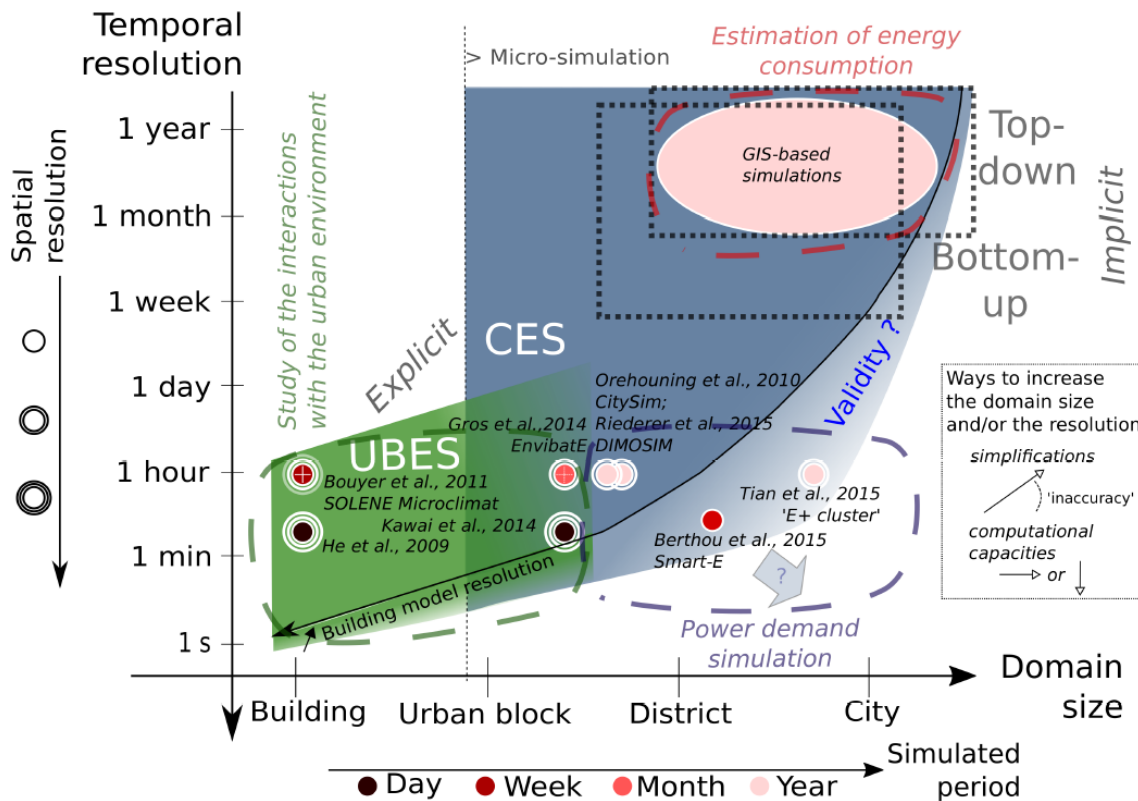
Temporal resolution

Spatial resolution

> Micro-simulation

Estimation of energy consumption

1 year

1 month

1 week

1 day

1 hour

1 min

1 s

GIS-based simulations

Top-down

Bottom-up

Implicit

Study of the interactions with the urban environment

Explicit

CES

Validity ?

UBES

Orehouning et al., 2010 CitySim;

Gros et al.,2014 EnvibatE

Riederer et al., 2015 DIMOSIM

Bouyer et al., 2011 SOLENE Microclimat

Kawai et al., 2014

He et al., 2009

Tian et al., 2015 'E+ cluster'

Berthou et al., 2015 Smart-E

Building model resolution

?

Power demand simulation

Ways to increase the domain size and/or the resolution

simplifications

'inaccuracy'

computational capacities

→ or ↓

Domain size

Building

Urban block

District

City

Simulated period

Day

Week

Month

Year